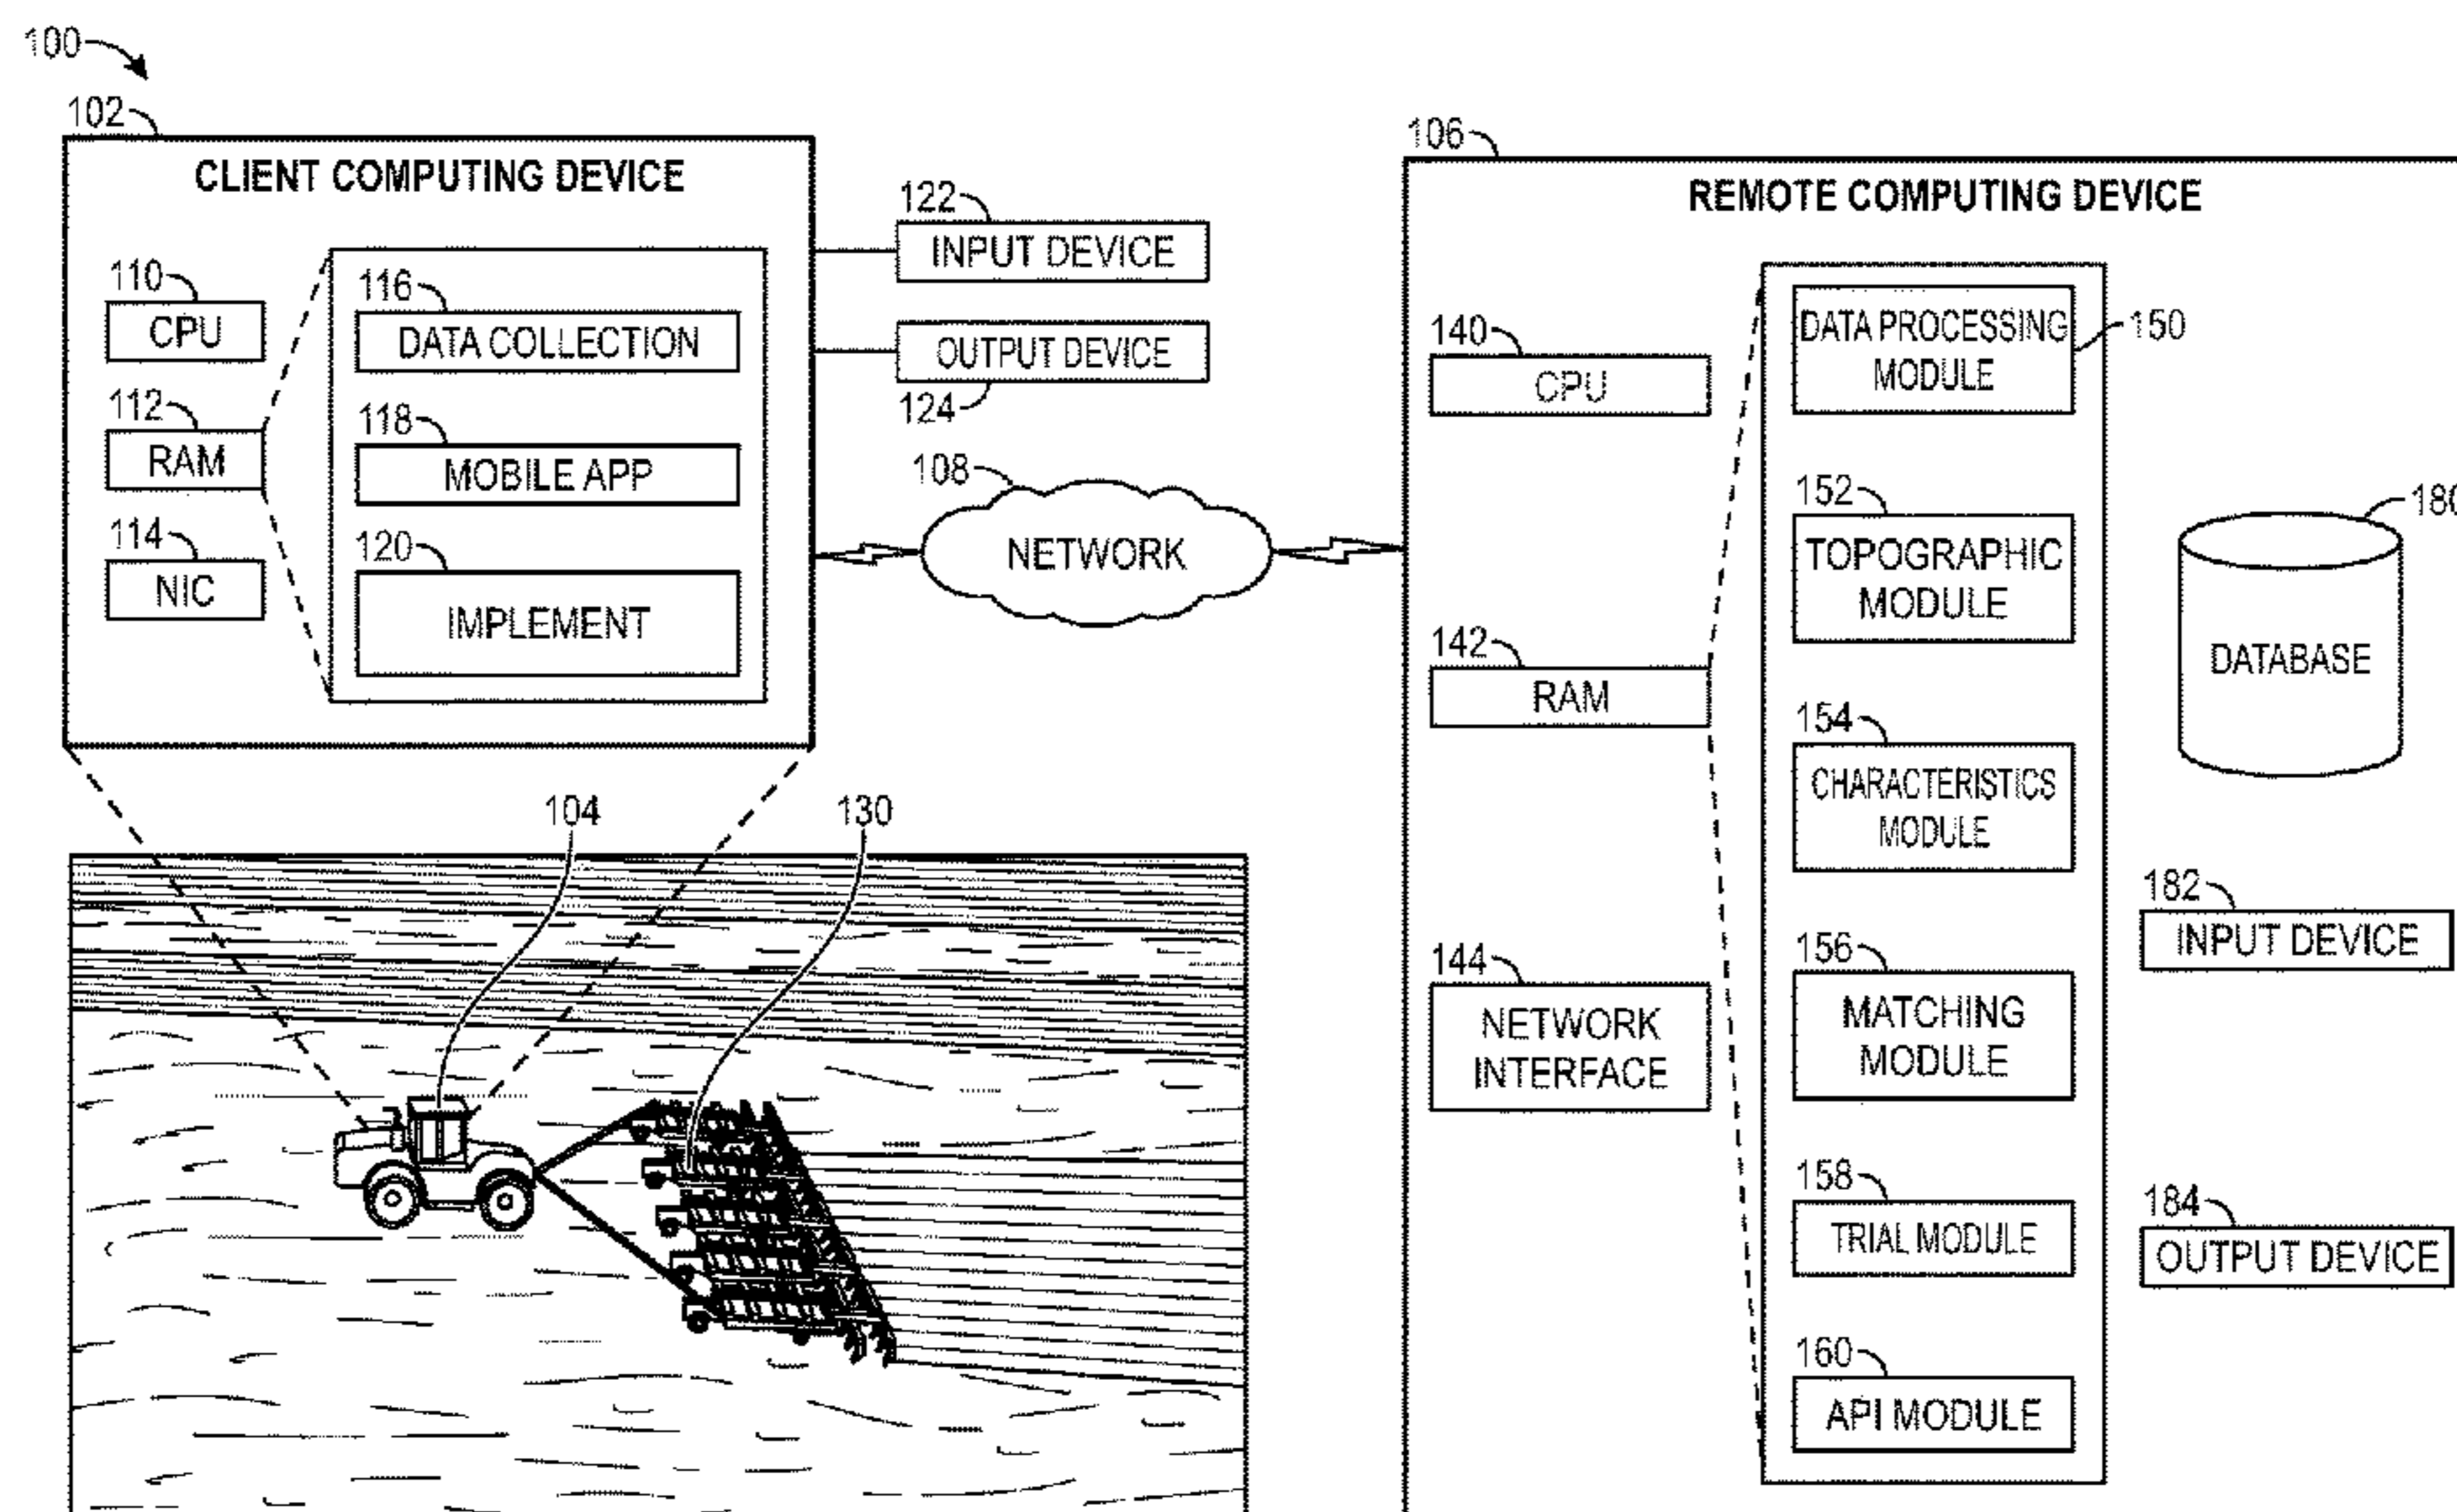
100

102

CLIENT COMPUTING DEVICE

110
CPU

112
RAM

114
NIC

116
DATA COLLECTION

118
MOBILE APP

120
IMPLEMENT

122
INPUT DEVICE

OUTPUT DEVICE
124

108
NETWORK

104

130

106

REMOTE COMPUTING DEVICE

140
CPU

142
RAM

144
NETWORK INTERFACE

DATA PROCESSING MODULE
150

152
TOPOGRAPHIC MODULE

154
CHARACTERISTICS MODULE

156
MATCHING MODULE

158
TRIAL MODULE

160
API MODULE

180
DATABASE

182
INPUT DEVICE

184
OUTPUT DEVICE